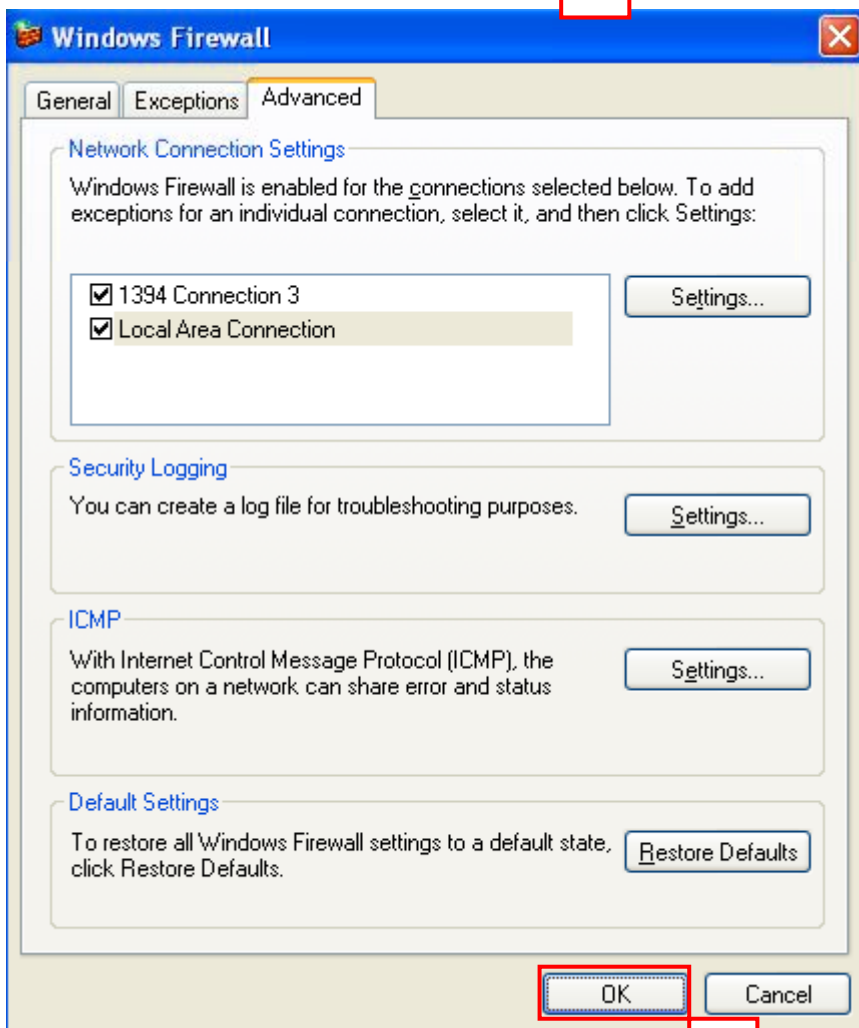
Windows Firewall

General | Exceptions | Advanced

Network Connection Settings

Windows Firewall is enabled for the connections selected below. To add exceptions for an individual connection, select it, and then click Settings:

☑ 1394 Connection 3
☑ Local Area Connection

Settings...

Security Logging

You can create a log file for troubleshooting purposes.

Settings...

ICMP

With Internet Control Message Protocol (ICMP), the computers on a network can share error and status information.

Settings...

Default Settings

To restore all Windows Firewall settings to a default state, click Restore Defaults.

Restore Defaults

OK | Cancel